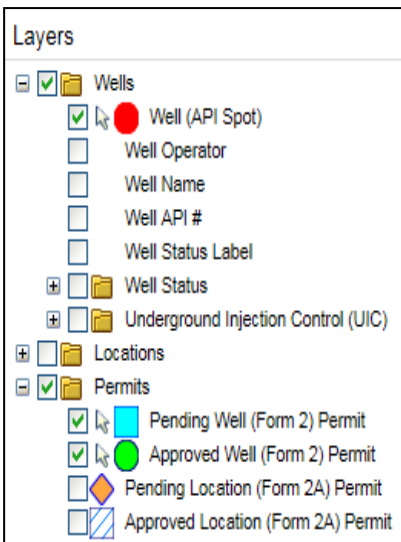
Layers

Wells

Well (API Spot)

Well Operator

Well Name

Well API #

Well Status Label

Well Status

Underground Injection Control (UIC)

Locations

Permits

Pending Well (Form 2) Permit

Approved Well (Form 2) Permit

Pending Location (Form 2A) Permit

Approved Location (Form 2A) Permit